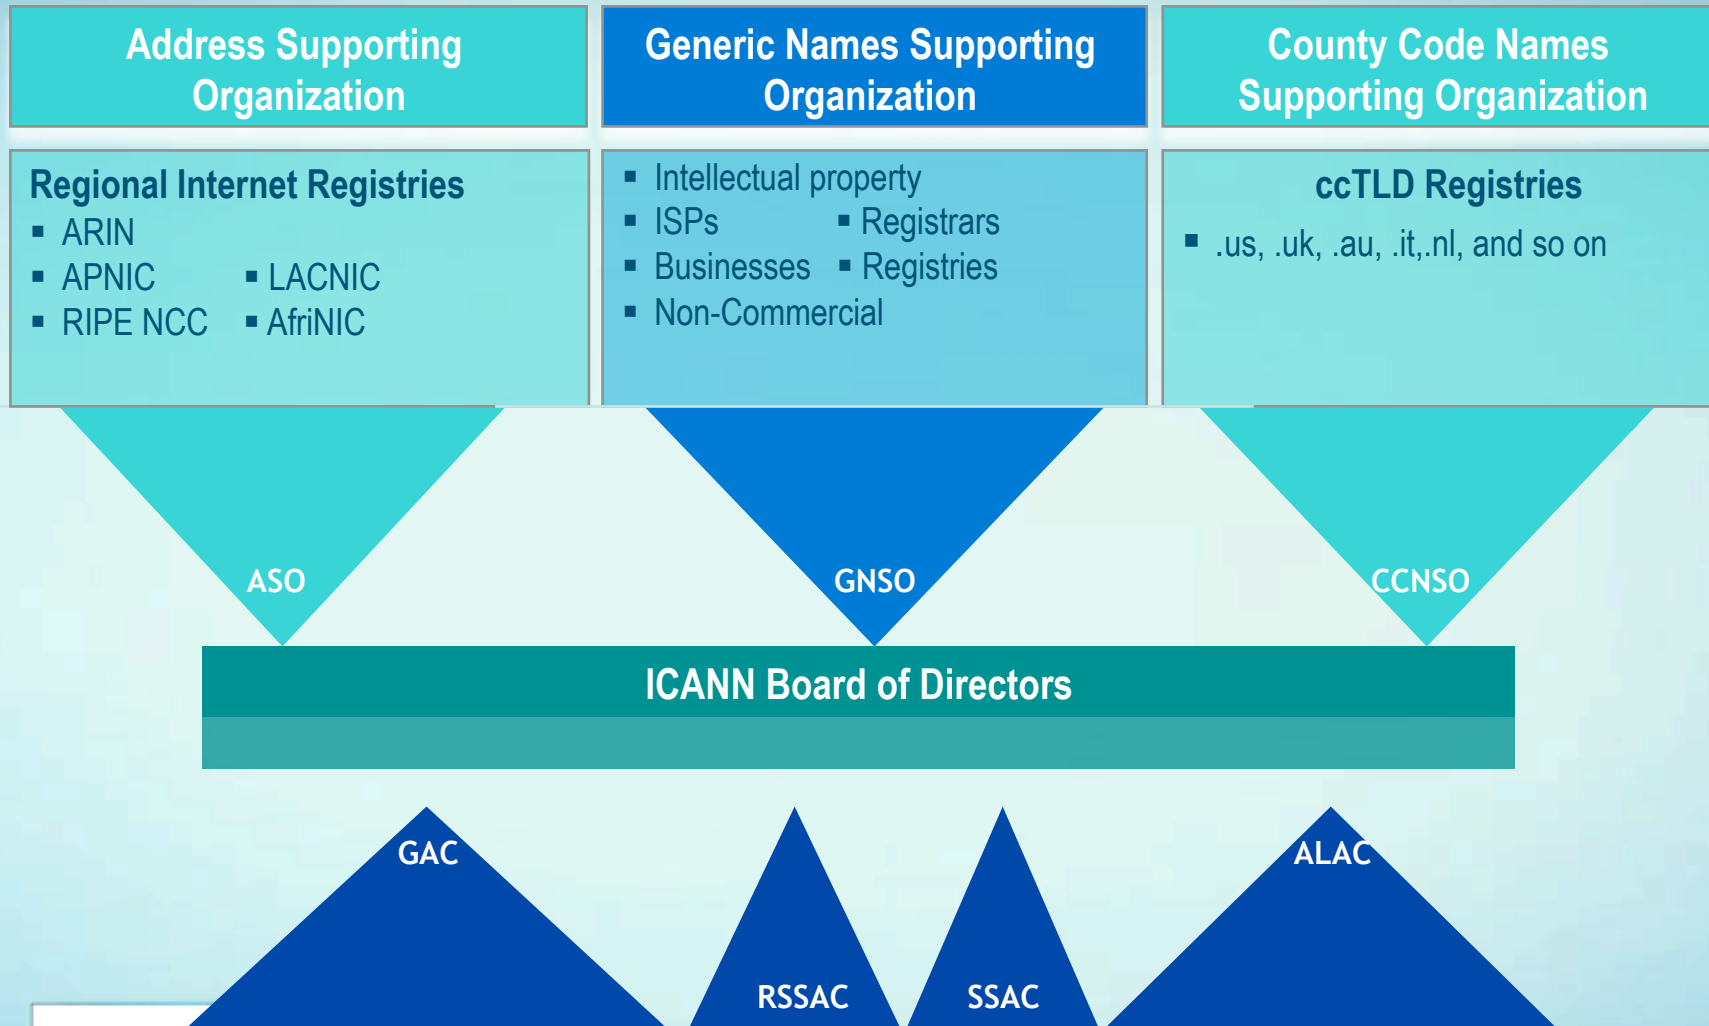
Address Supporting Organization

Generic Names Supporting Organization

County Code Names Supporting Organization

Regional Internet Registries
▪ ARIN
▪ APNIC ▪ LACNIC
▪ RIPE NCC ▪ AfriNIC

▪ Intellectual property
▪ ISPs ▪ Registrars
▪ Businesses ▪ Registries
▪ Non-Commercial

ccTLD Registries
▪ .us, .uk, .au, .it,.nl, and so on

ASO

GNSO

CCNSO

ICANN Board of Directors

GAC

RSSAC

SSAC

ALAC